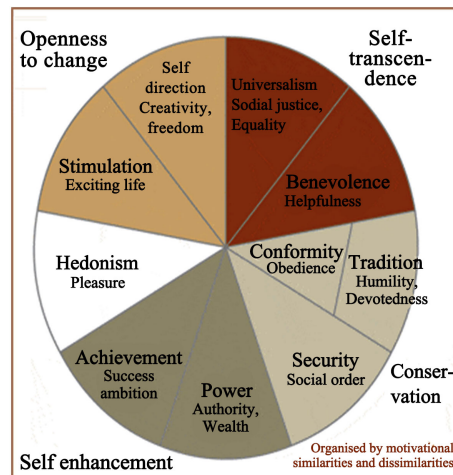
Openness to change

Self direction Creativity, freedom

Universalism Sodial justice, Equality

Self-transcendence

Stimulation Exciting life

Benevolence Helpfulness

Hedonism Pleasure

Conformity Obedience

Tradition Humility, Devotedness

Achievement Success ambition

Power Authority, Wealth

Security Social order

Conservation

Self enhancement

Organised by motivational similarities and dissimilarities